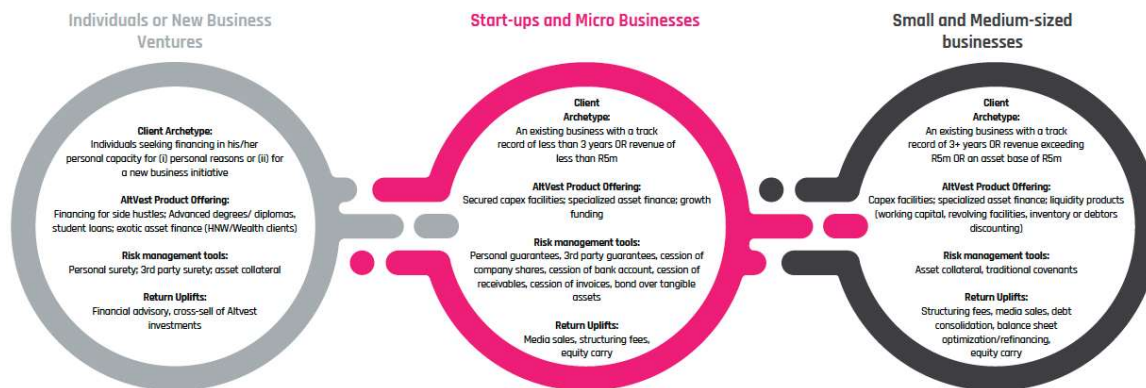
Individuals or New Business Ventures

Client Archetype:
Individuals seeking financing in his/her personal capacity for (i) personal reasons or (ii) for a new business initiative

AltVest Product Offering:
Financing for side hustles; Advanced degrees/ diplomas, student loans; exotic asset finance (HNW/Wealth clients)

Risk management tools:
Personal surety; 3rd party surety; asset collateral

Return Uplifts:
Financial advisory, cross-sell of Altvest investments

Start-ups and Micro Businesses

Client Archetype:
An existing business with a track record of less than 3 years OR revenue of less than R5m

AltVest Product Offering:
Secured capex facilities; specialized asset finance; growth funding

Risk management tools:
Personal guarantees, 3rd party guarantees, cession of company shares, cession of bank account, cession of receivables, cession of invoices, bond over tangible assets

Return Uplifts:
Media sales, structuring fees, equity carry

Small and Medium-sized businesses

Client Archetype:
An existing business with a track record of 3+ years OR revenue exceeding R5m OR an asset base of R5m

AltVest Product Offering:
Capex facilities; specialized asset finance; liquidity products (working capital, revolving facilities, inventory or debtors discounting)

Risk management tools:
Asset collateral, traditional covenants

Return Uplifts:
Structuring fees, media sales, debt consolidation, balance sheet optimization/refinancing, equity carry